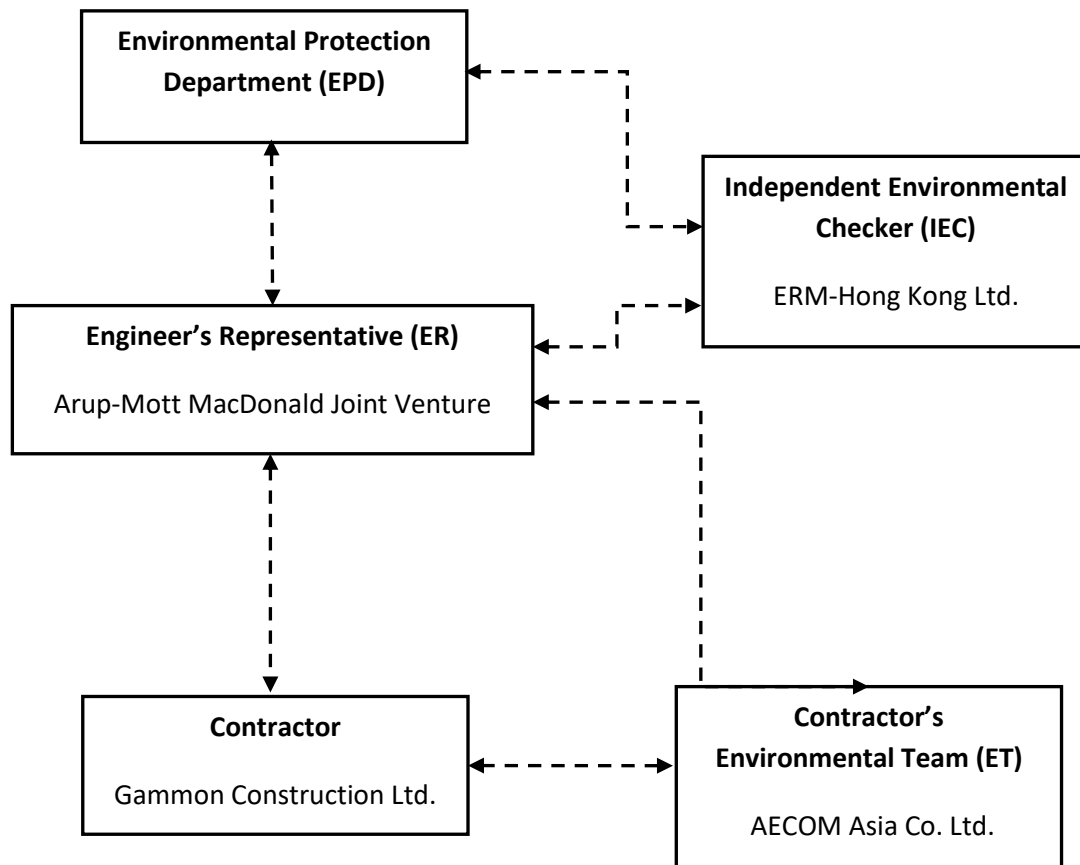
**Environmental Protection Department (EPD)**

**Independent Environmental Checker (IEC)**

ERM-Hong Kong Ltd.

**Engineer's Representative (ER)**

Arup-Mott MacDonald Joint Venture

**Contractor**

Gammon Construction Ltd.

**Contractor's Environmental Team (ET)**

AECOM Asia Co. Ltd.